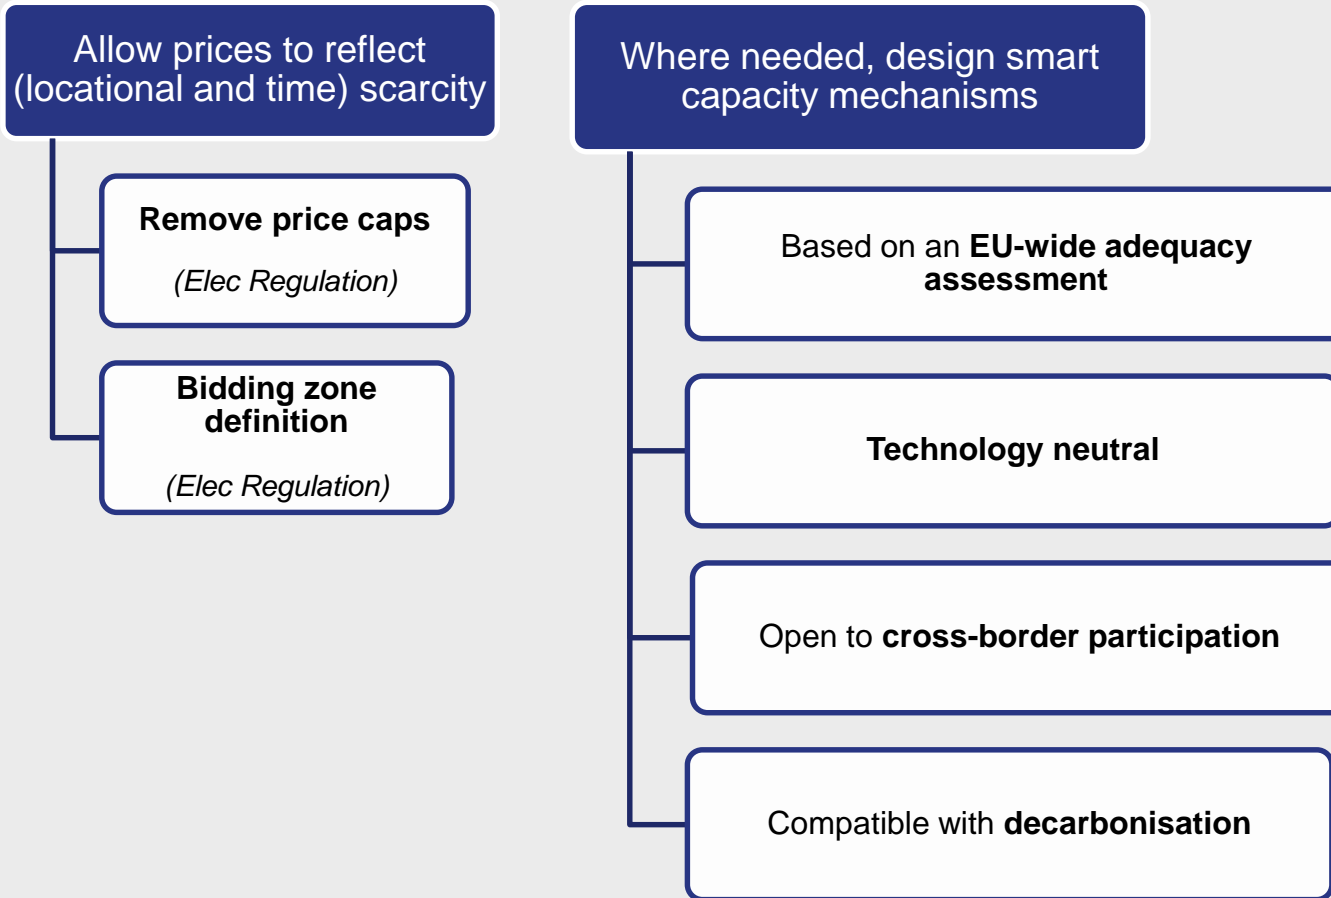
Allow prices to reflect (locational and time) scarcity

Remove price caps

(Elec Regulation)

Bidding zone definition

(Elec Regulation)

Where needed, design smart capacity mechanisms

Based on an EU-wide adequacy assessment

Technology neutral

Open to cross-border participation

Compatible with decarbonisation